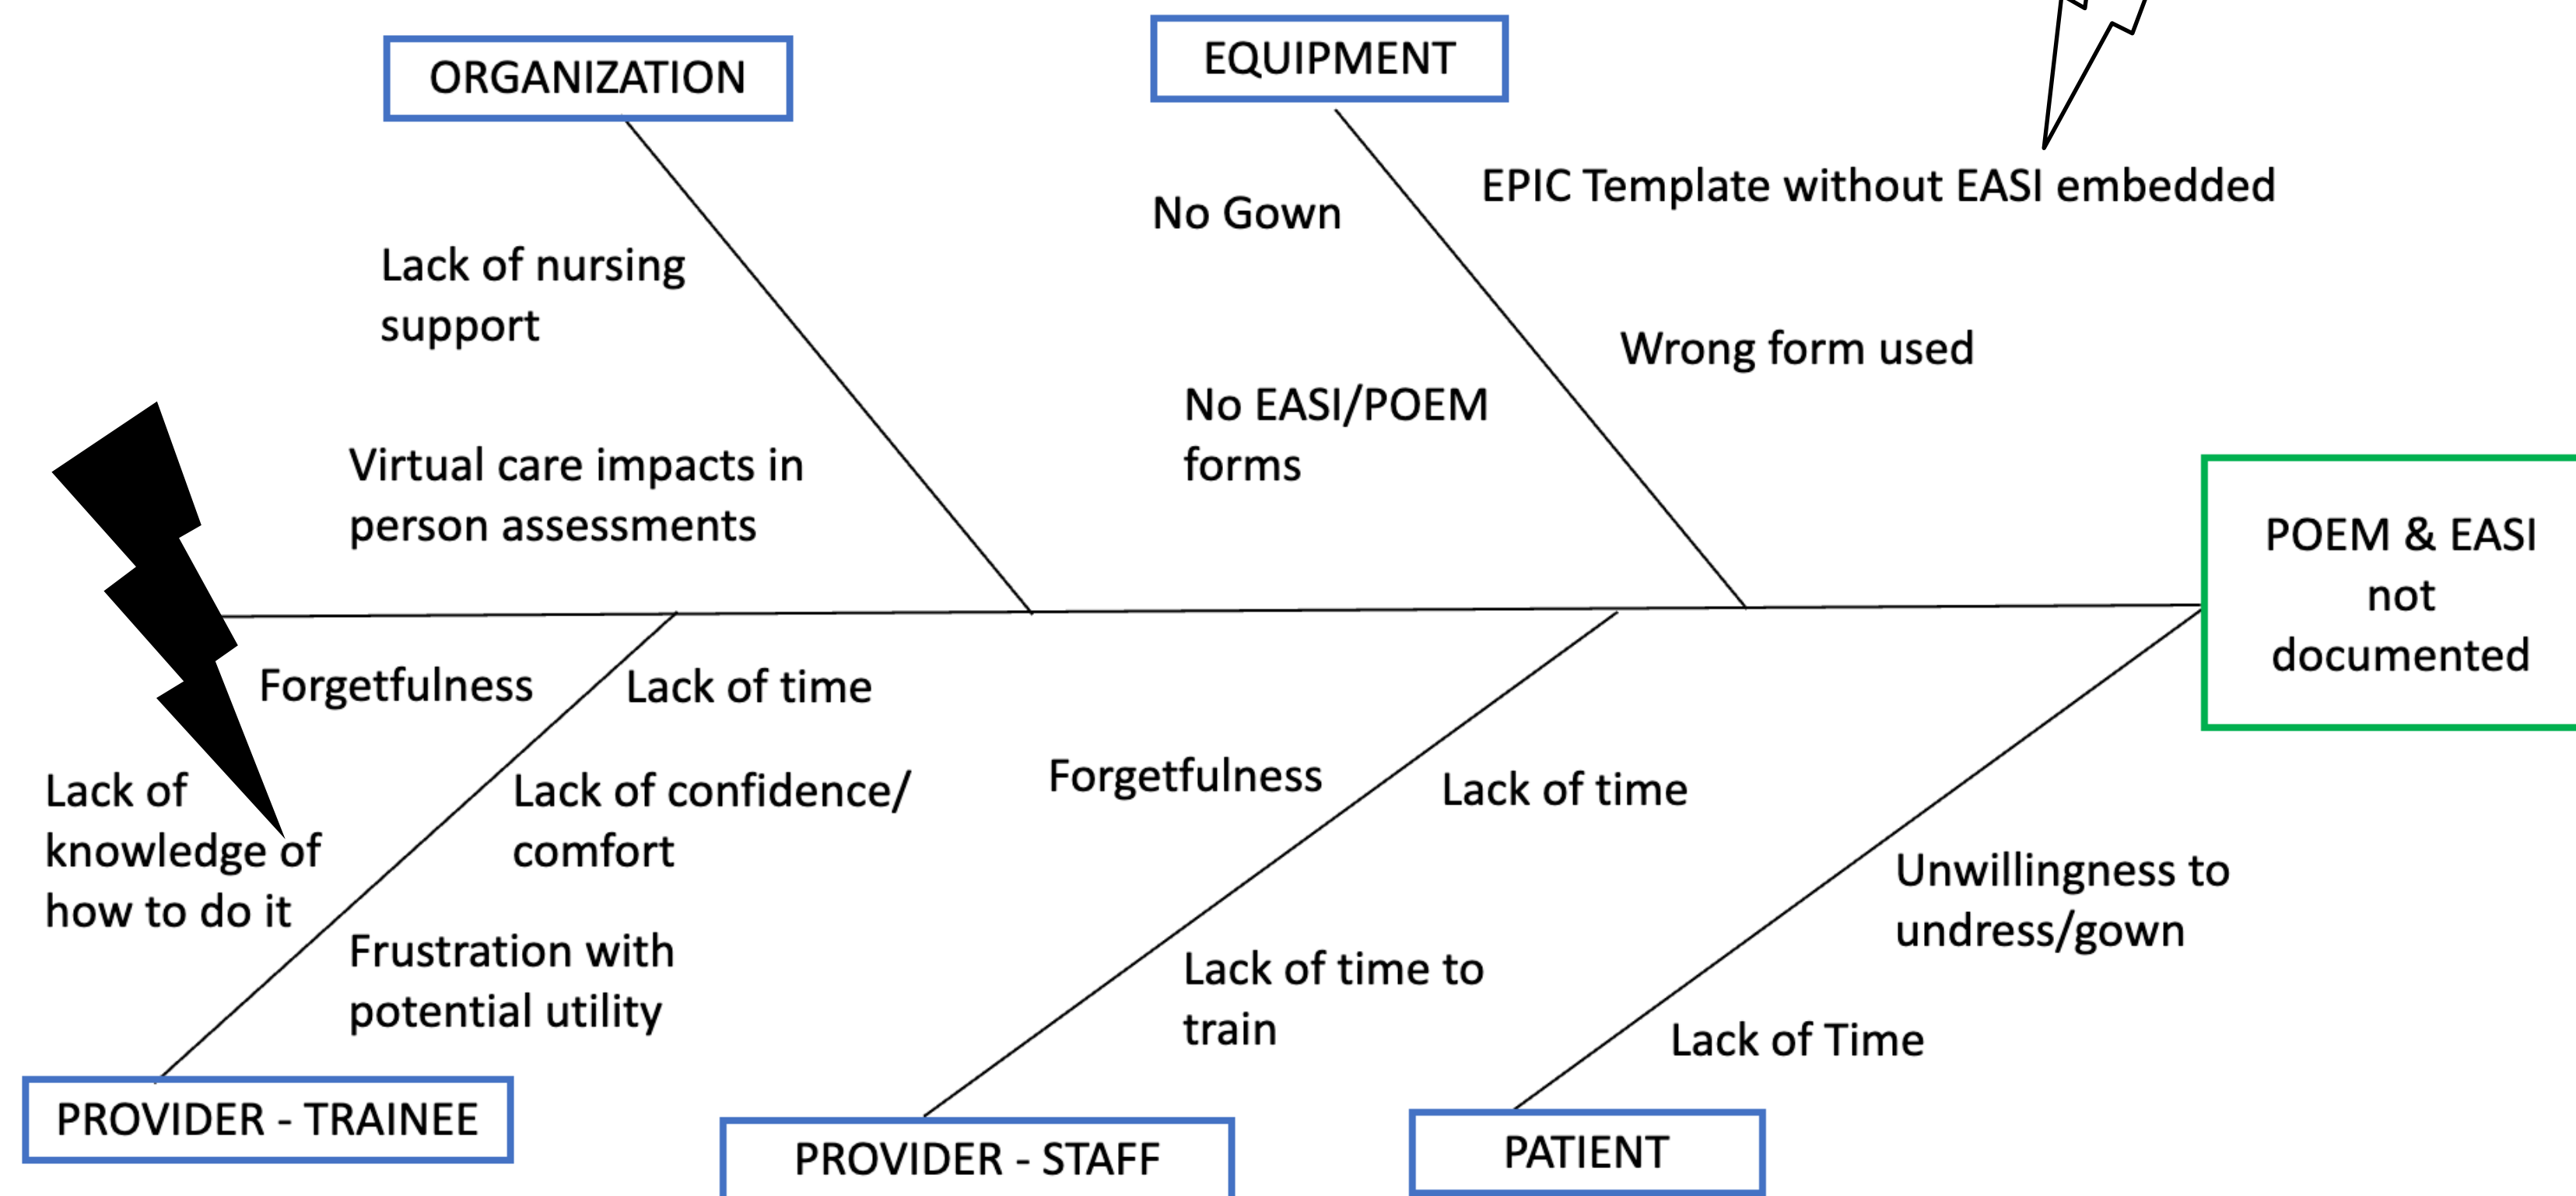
ORGANIZATION

EQUIPMENT

Lack of nursing support

Virtual care impacts in person assessments

No Gown

No EASI/POEM forms

EPIC Template without EASI embedded

Wrong form used

POEM & EASI not documented

Forgetfulness

Lack of time

Lack of knowledge of how to do it

Lack of confidence/ comfort

Frustration with potential utility

Forgetfulness

Lack of time

Lack of time to train

Unwillingness to undress/gown

Lack of Time

PROVIDER - TRAINEE

PROVIDER - STAFF

PATIENT